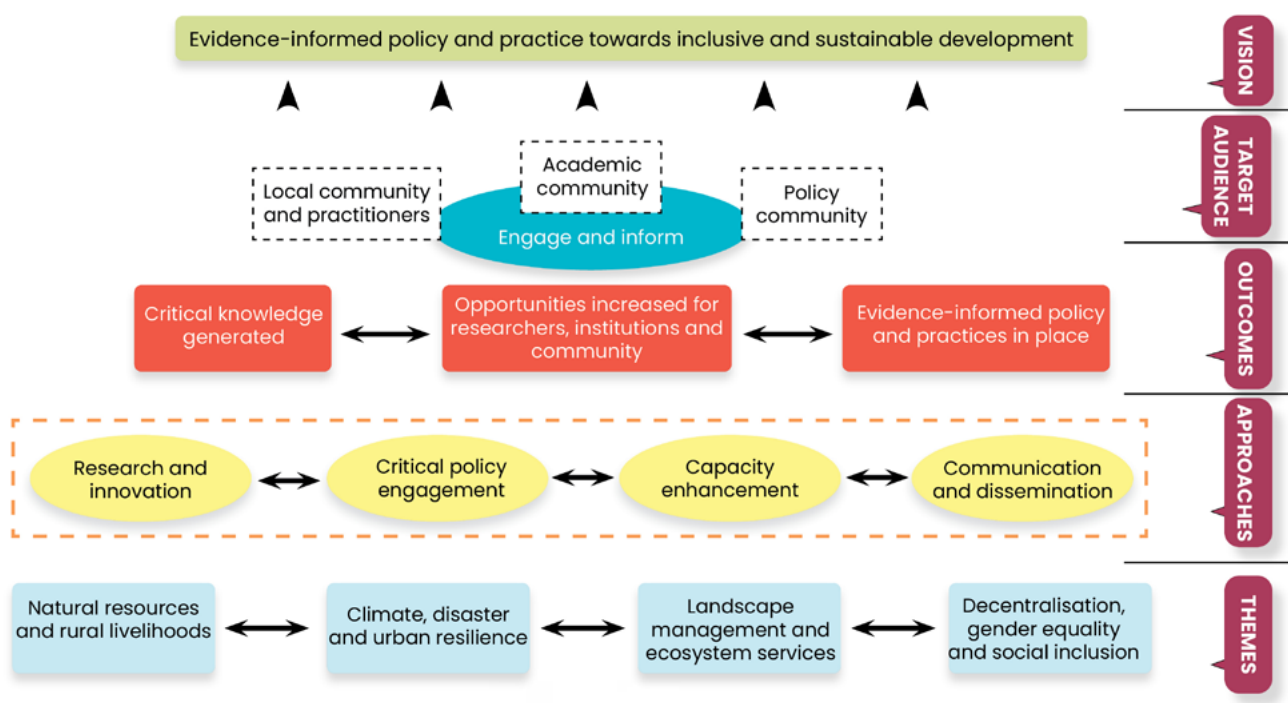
Evidence-informed policy and practice towards inclusive and sustainable development

VISION

Local community and practitioners

Academic community

Policy community

Engage and inform

TARGET AUDIENCE

Critical knowledge generated

Opportunities increased for researchers, institutions and community

Evidence-informed policy and practices in place

OUTCOMES

Research and innovation

Critical policy engagement

Capacity enhancement

Communication and dissemination

APPROACHES

Natural resources and rural livelihoods

Climate, disaster and urban resilience

Landscape management and ecosystem services

Decentralisation, gender equality and social inclusion

THEMES